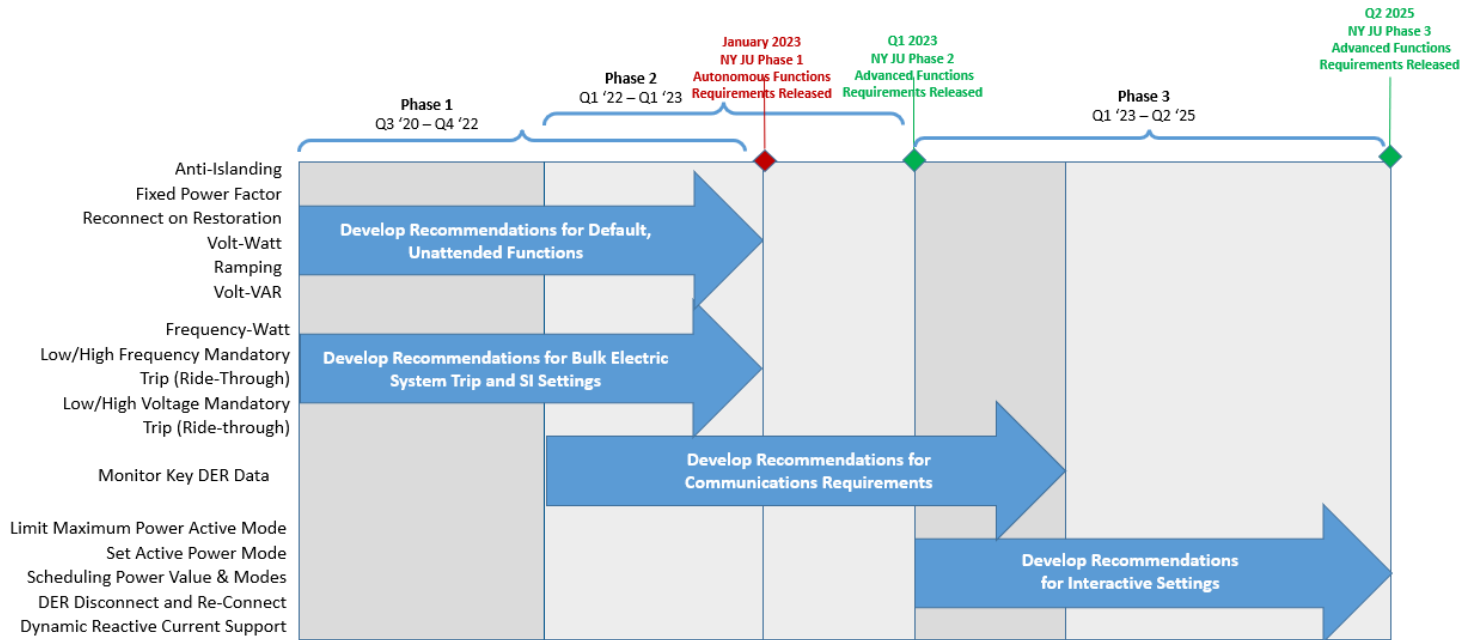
Phase 1
Q3 '20 – Q4 '22

Phase 2
Q1 '22 – Q1 '23

January 2023
NY JU Phase 1
Autonomous Functions
Requirements Released

Q1 2023
NY JU Phase 2
Advanced Functions
Requirements Released

Phase 3
Q1 '23 – Q2 '25

Q2 2025
NY JU Phase 3
Advanced Functions
Requirements Released

Anti-Islanding
Fixed Power Factor
Reconnect on Restoration
Volt-Watt
Ramping
Volt-VAR
Frequency-Watt
Low/High Frequency Mandatory Trip (Ride-Through)
Low/High Voltage Mandatory Trip (Ride-through)
Monitor Key DER Data
Limit Maximum Power Active Mode
Set Active Power Mode
Scheduling Power Value & Modes
DER Disconnect and Re-Connect
Dynamic Reactive Current Support

Develop Recommendations for Default, Unattended Functions

Develop Recommendations for Bulk Electric System Trip and SI Settings

Develop Recommendations for Communications Requirements

Develop Recommendations for Interactive Settings